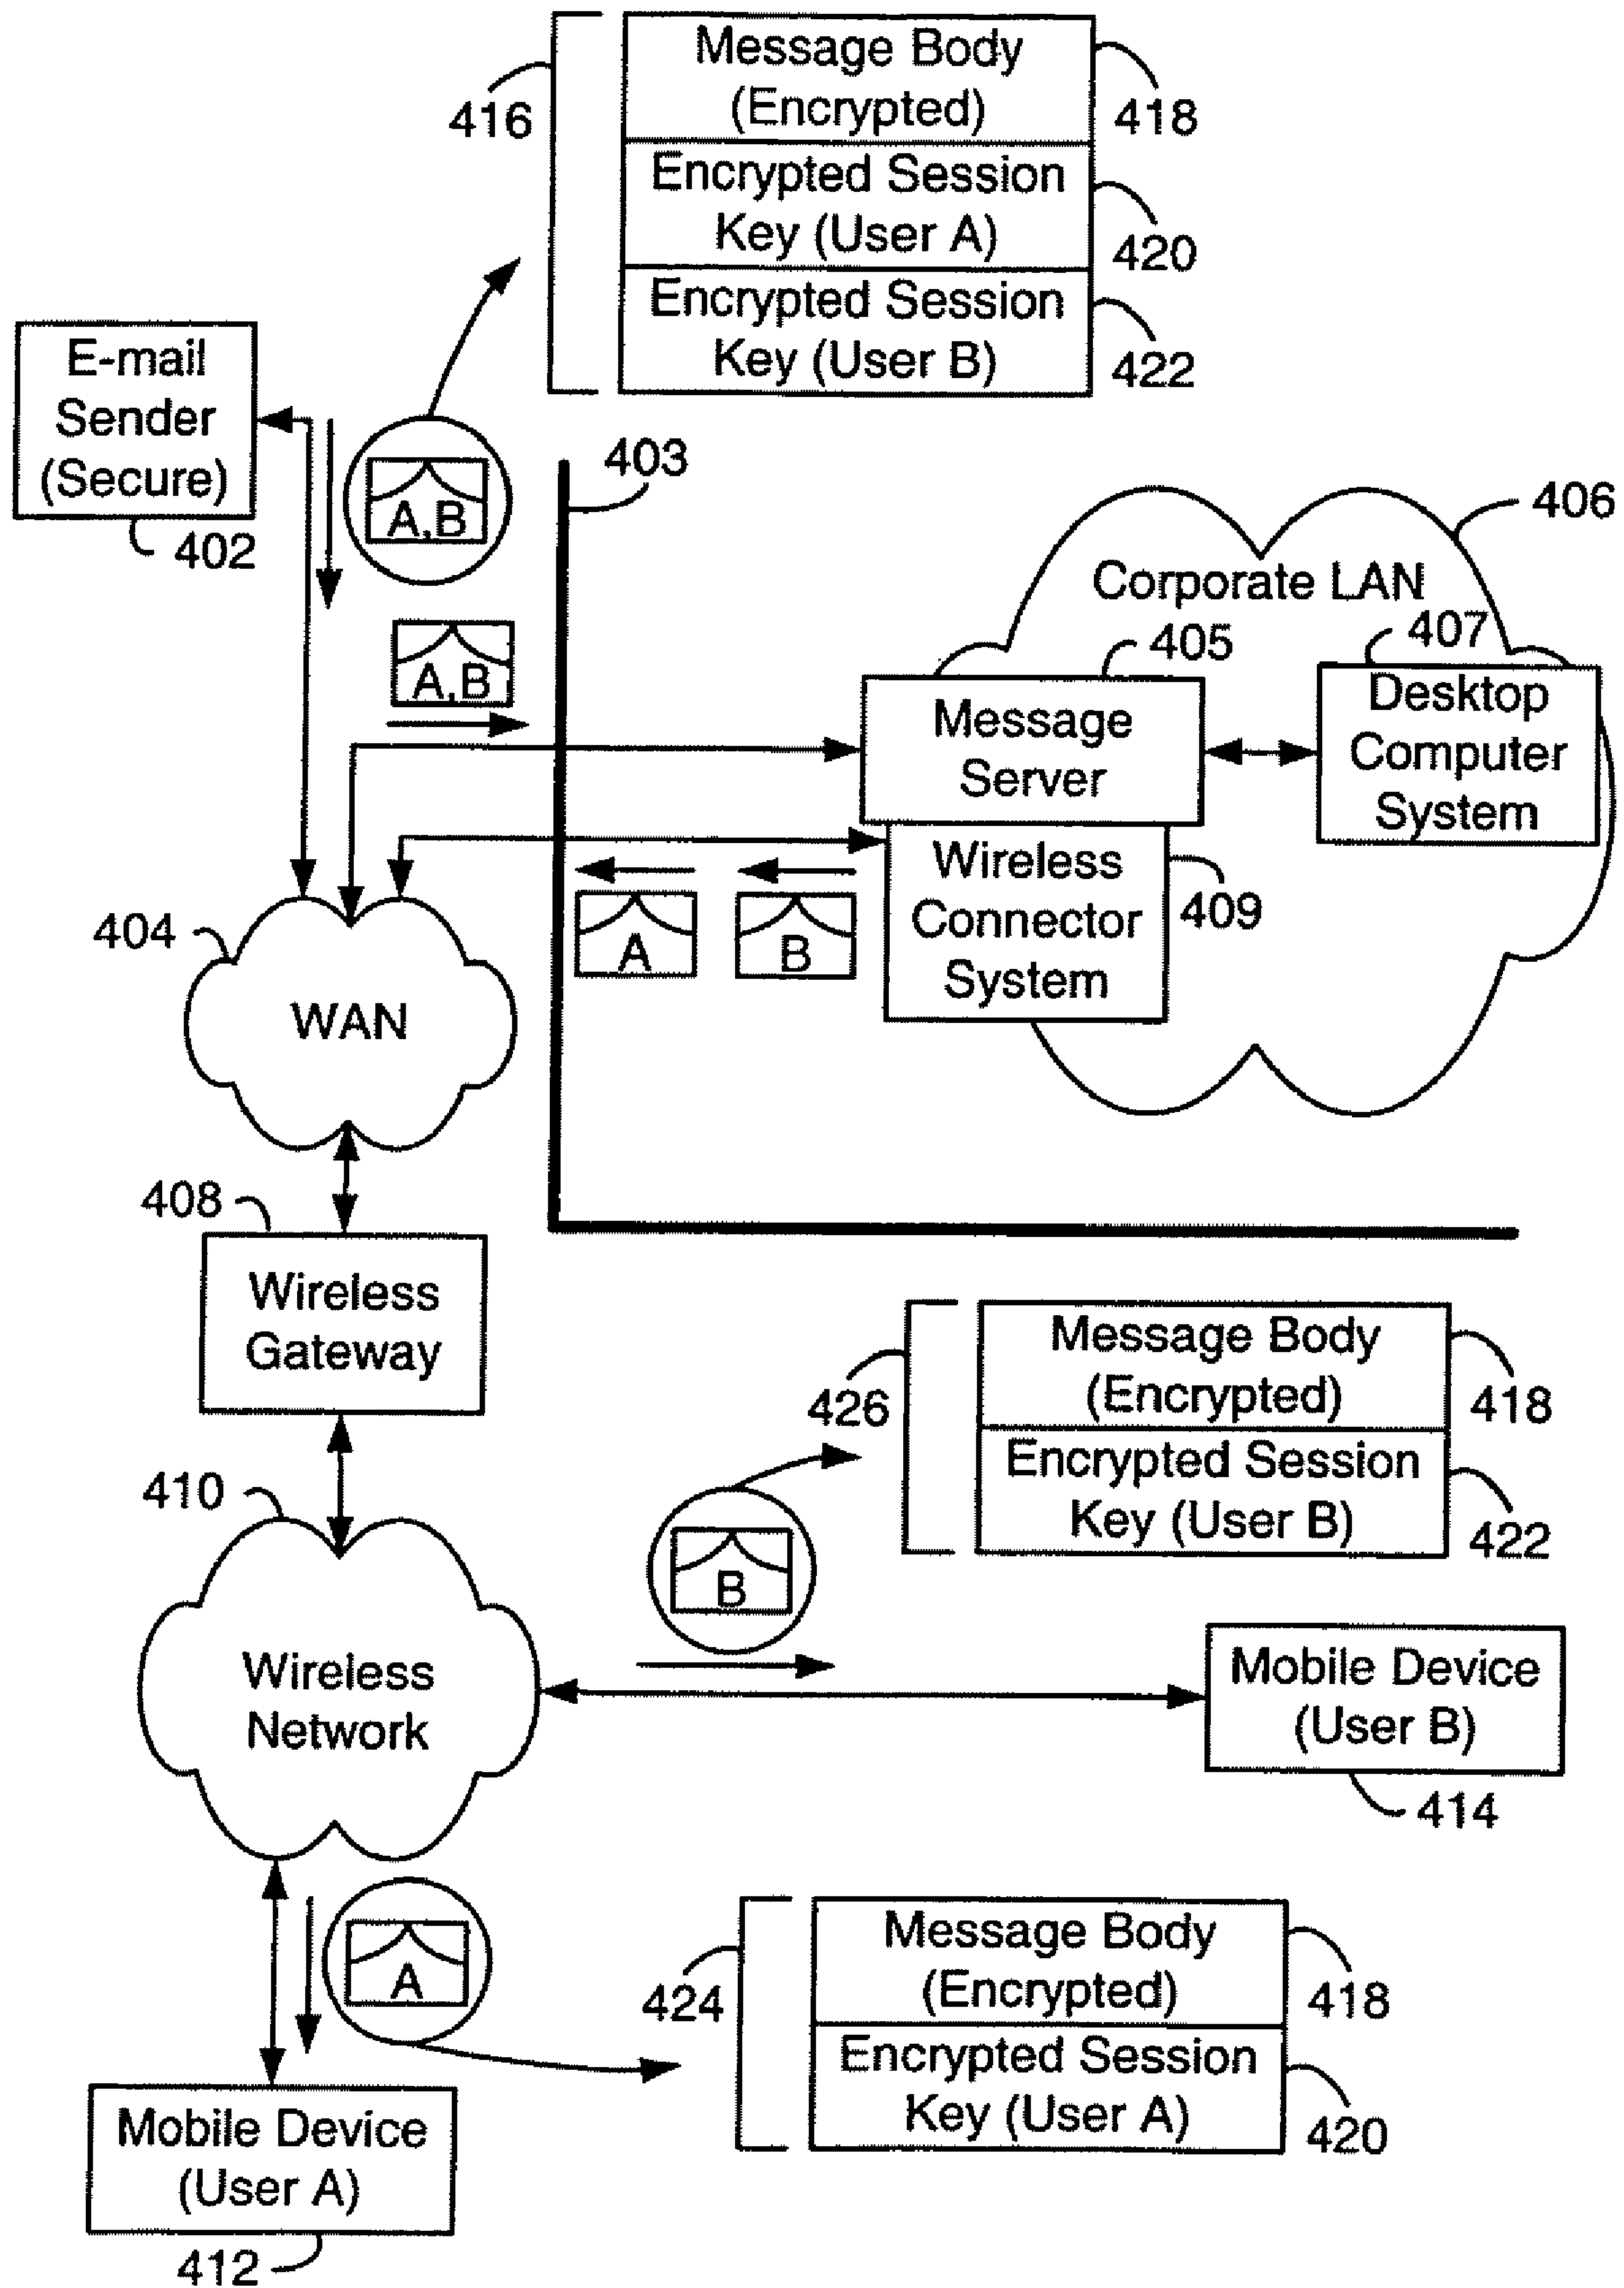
416
Message Body (Encrypted)
418
Encrypted Session Key (User A)
420
Encrypted Session Key (User B)
422

E-mail Sender (Secure)
402

A,B

403

406
Corporate LAN

A,B

405
Message Server

407
Desktop Computer System

Wireless Connector System
409

A

B

404
WAN

408
Wireless Gateway

426
Message Body (Encrypted)
418
Encrypted Session Key (User B)
422

410
Wireless Network

B

Mobile Device (User B)
414

A

424
Message Body (Encrypted)
418
Encrypted Session Key (User A)
420

Mobile Device (User A)
412